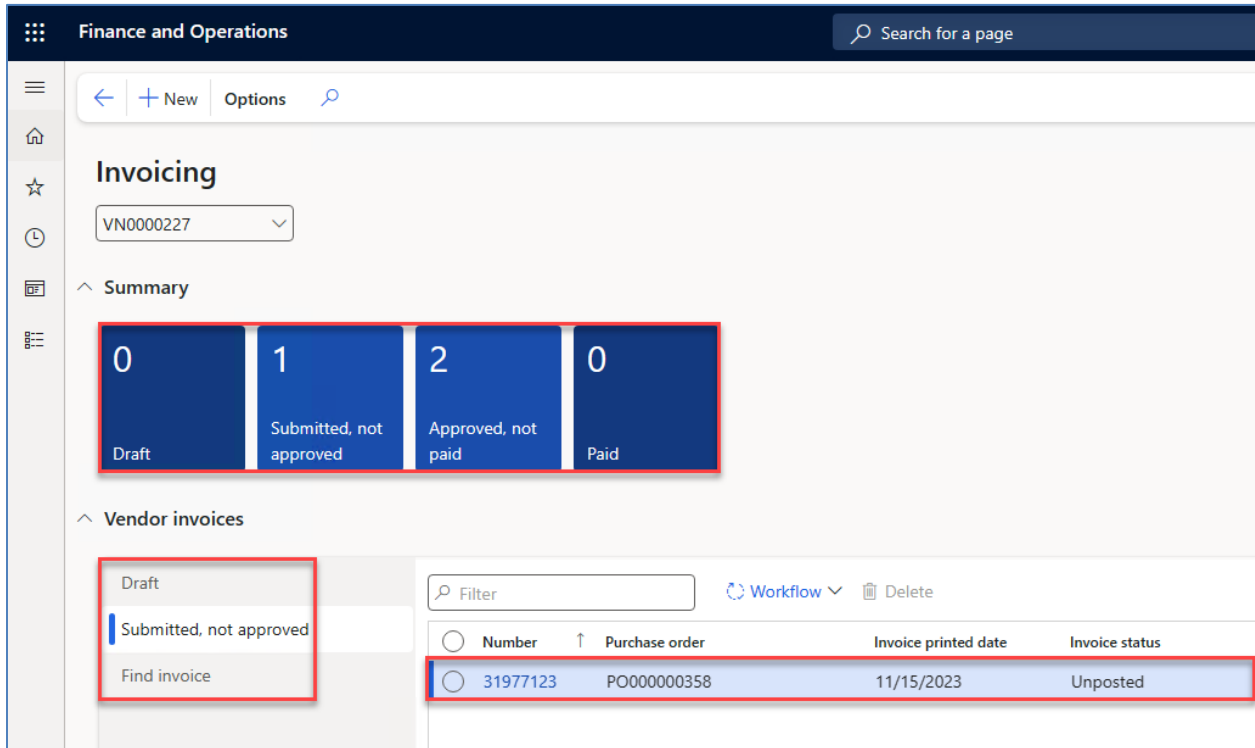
Finance and Operations

Search for a page

New Options

Invoicing

VN0000227

Summary

0
Draft

1
Submitted, not approved

2
Approved, not paid

0
Paid

Vendor invoices

Draft

Submitted, not approved

Find invoice

Filter

Workflow

Delete

| Number | Purchase order | Invoice printed date | Invoice status |
|---|---|---|---|
| 31977123 | PO000000358 | 11/15/2023 | Unposted |